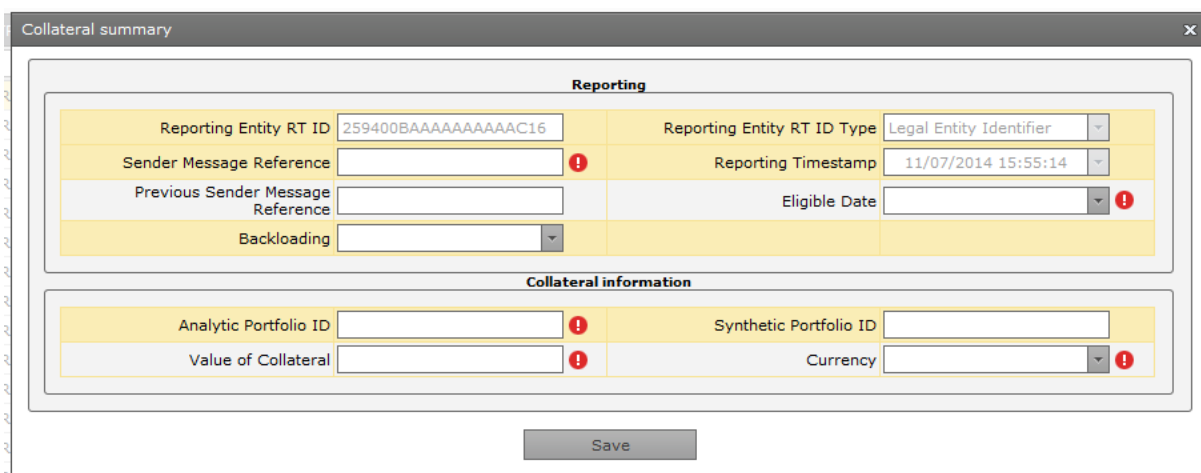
Collateral summary

×

Reporting

Reporting Entity RT ID 259400BAAAAAAAAAAC16

Reporting Entity RT ID Type Legal Entity Identifier

Sender Message Reference

Reporting Timestamp 11/07/2014 15:55:14

Previous Sender Message Reference

Eligible Date

Backloading

Collateral information

Analytic Portfolio ID

Synthetic Portfolio ID

Value of Collateral

Currency

Save